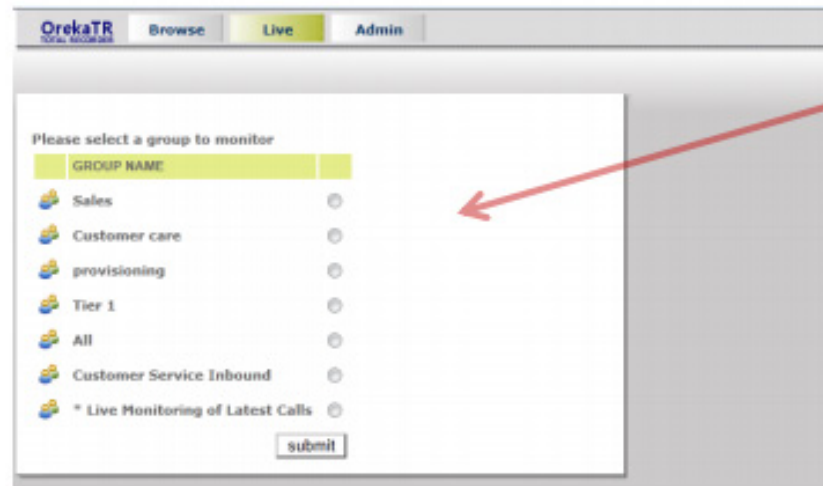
OrekaTR
TOTAL RECORDER

Browse Live Admin

Please select a group to monitor

| GROUP NAME | |
|---|---|
| Sales | |
| Customer care | |
| provisioning | |
| Tier 1 | |
| All | |
| Customer Service Inbound | |
| * Live Monitoring of Latest Calls | |

submit